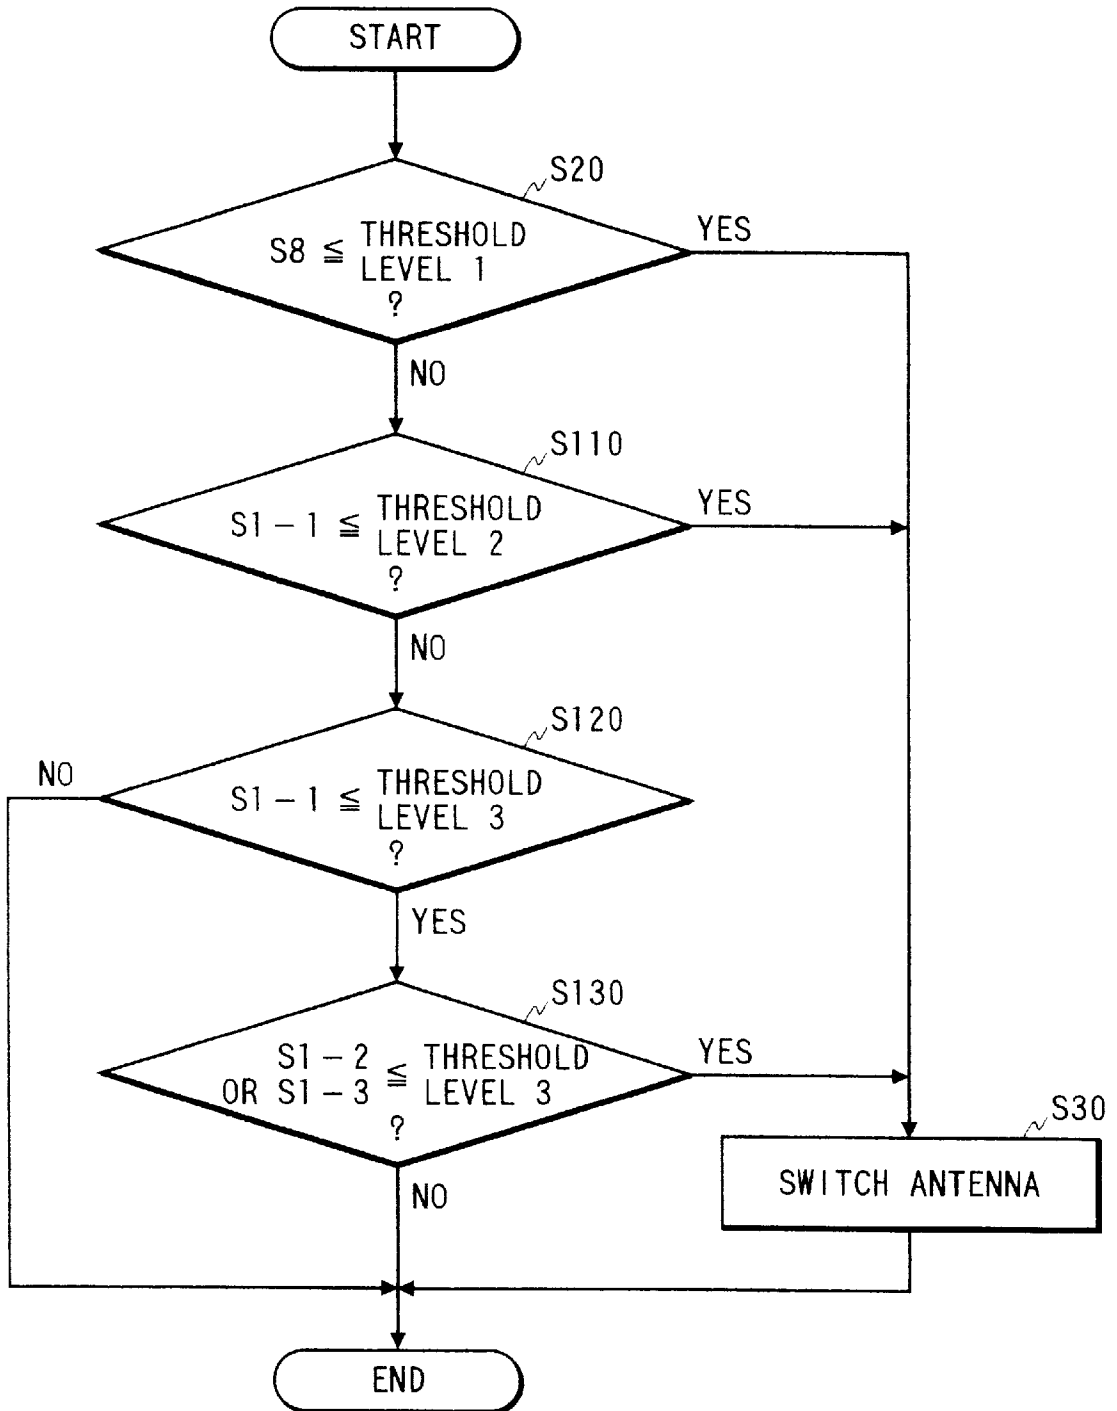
START

S20

S8 $\leqq$ THRESHOLD LEVEL 1 ?

YES

NO

S110

S1 − 1 $\leqq$ THRESHOLD LEVEL 2 ?

YES

NO

S120

NO

S1 − 1 $\leqq$ THRESHOLD LEVEL 3 ?

YES

S130

S1 − 2 $\leqq$ THRESHOLD OR S1 − 3 $\leqq$ LEVEL 3 ?

YES

S30

SWITCH ANTENNA

NO

END